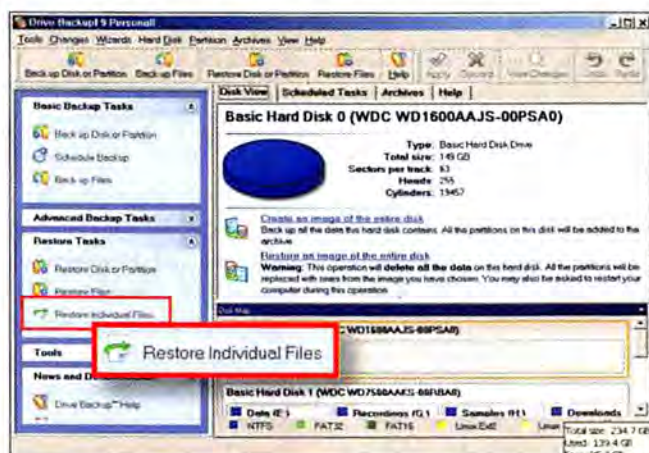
Drive Backup 9 Personal

Tools Changes Wizards Hard Disk Partition Archives View Help

Back up Disk or Partition Back up Files Restore Disk or Partition Restore Files Help Apply Discard View Changes Undo Redo

Basic Backup Tasks

Back up Disk or Partition

Schedule Backup

Back up Files

Advanced Backup Tasks

Restore Tasks

Restore Disk or Partition

Restore Files

Restore Individual Files

Tools

News and D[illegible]

Drive Backup™ Help

Disk View | Scheduled Tasks | Archives | Help

Basic Hard Disk 0 (WDC WD1600AAJS-00PSA0)

Type: Basic Hard Disk Drive
Total size: 149 GB
Sectors per track: 63
Heads: 255
Cylinders: 19457

Create an image of the entire disk
Back up all the data this hard disk contains. All the partitions on this disk will be added to the archive.

Restore an image of the entire disk
Warning: This operation will delete all the data on this hard disk. All the partitions will be replaced with ones from the image you have chosen. You may also be asked to restart your computer during this operation.

Disk Map

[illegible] C WD1600AAJS-00PSA0)

Restore Individual Files

Basic Hard Disk 1 (WDC WD7500AAKS-00RBA0)

Data (E:) Recordings (Q:) Samples (H:) Downloads
NTFS FAT32 FAT16 Linux Ext2 Linux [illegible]

Total size: 234.7 GB
Used: 139.4 GB
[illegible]